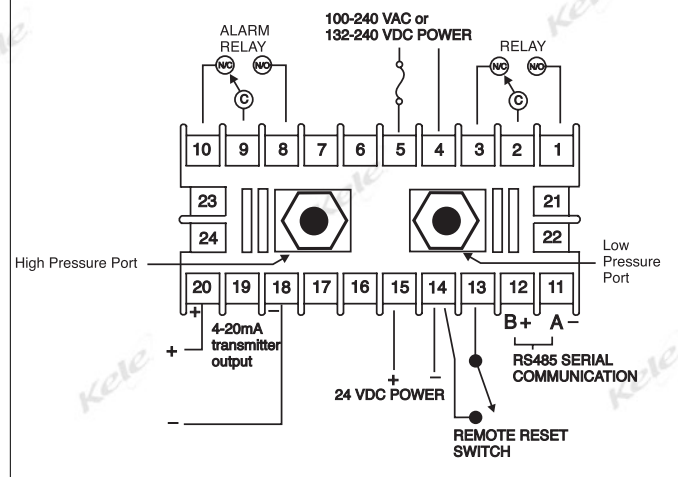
ALARM RELAY

N/C N/O

C

100-240 VAC or 132-240 VDC POWER

RELAY

N/C N/O

C

10 9 8 7 6 5 4 3 2 1

23

24

21

22

High Pressure Port

Low Pressure Port

20 19 18 17 16 15 14 13 12 11

+ −

4-20mA transmitter output

+

−

+ −

24 VDC POWER

B+ A−

RS485 SERIAL COMMUNICATION

REMOTE RESET SWITCH

Kele Kele Kele Kele Kele Kele